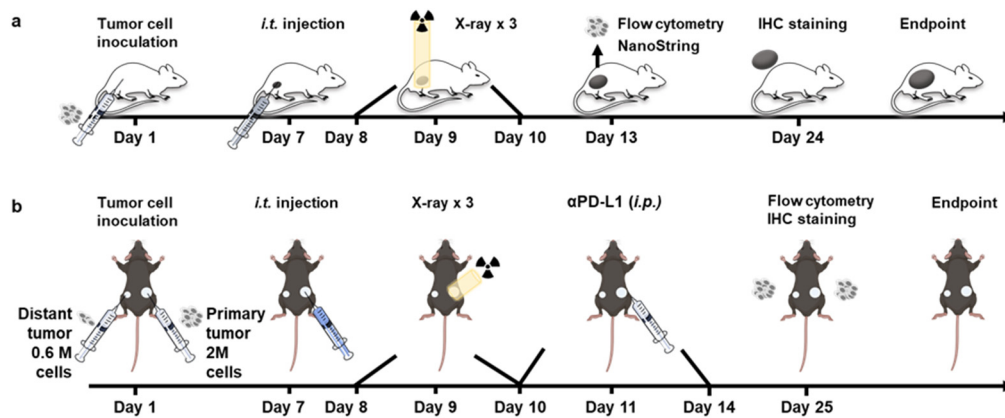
a

Tumor cell inoculation

i.t. injection

X-ray x 3

Flow cytometry
NanoString

IHC staining

Endpoint

Day 1

Day 7

Day 8

Day 9

Day 10

Day 13

Day 24

b

Tumor cell inoculation

i.t. injection

X-ray x 3

αPD-L1 (i.p.)

Flow cytometry
IHC staining

Endpoint

Distant tumor 0.6 M cells

Primary tumor 2M cells

Day 1

Day 7

Day 8

Day 9

Day 10

Day 11

Day 14

Day 25